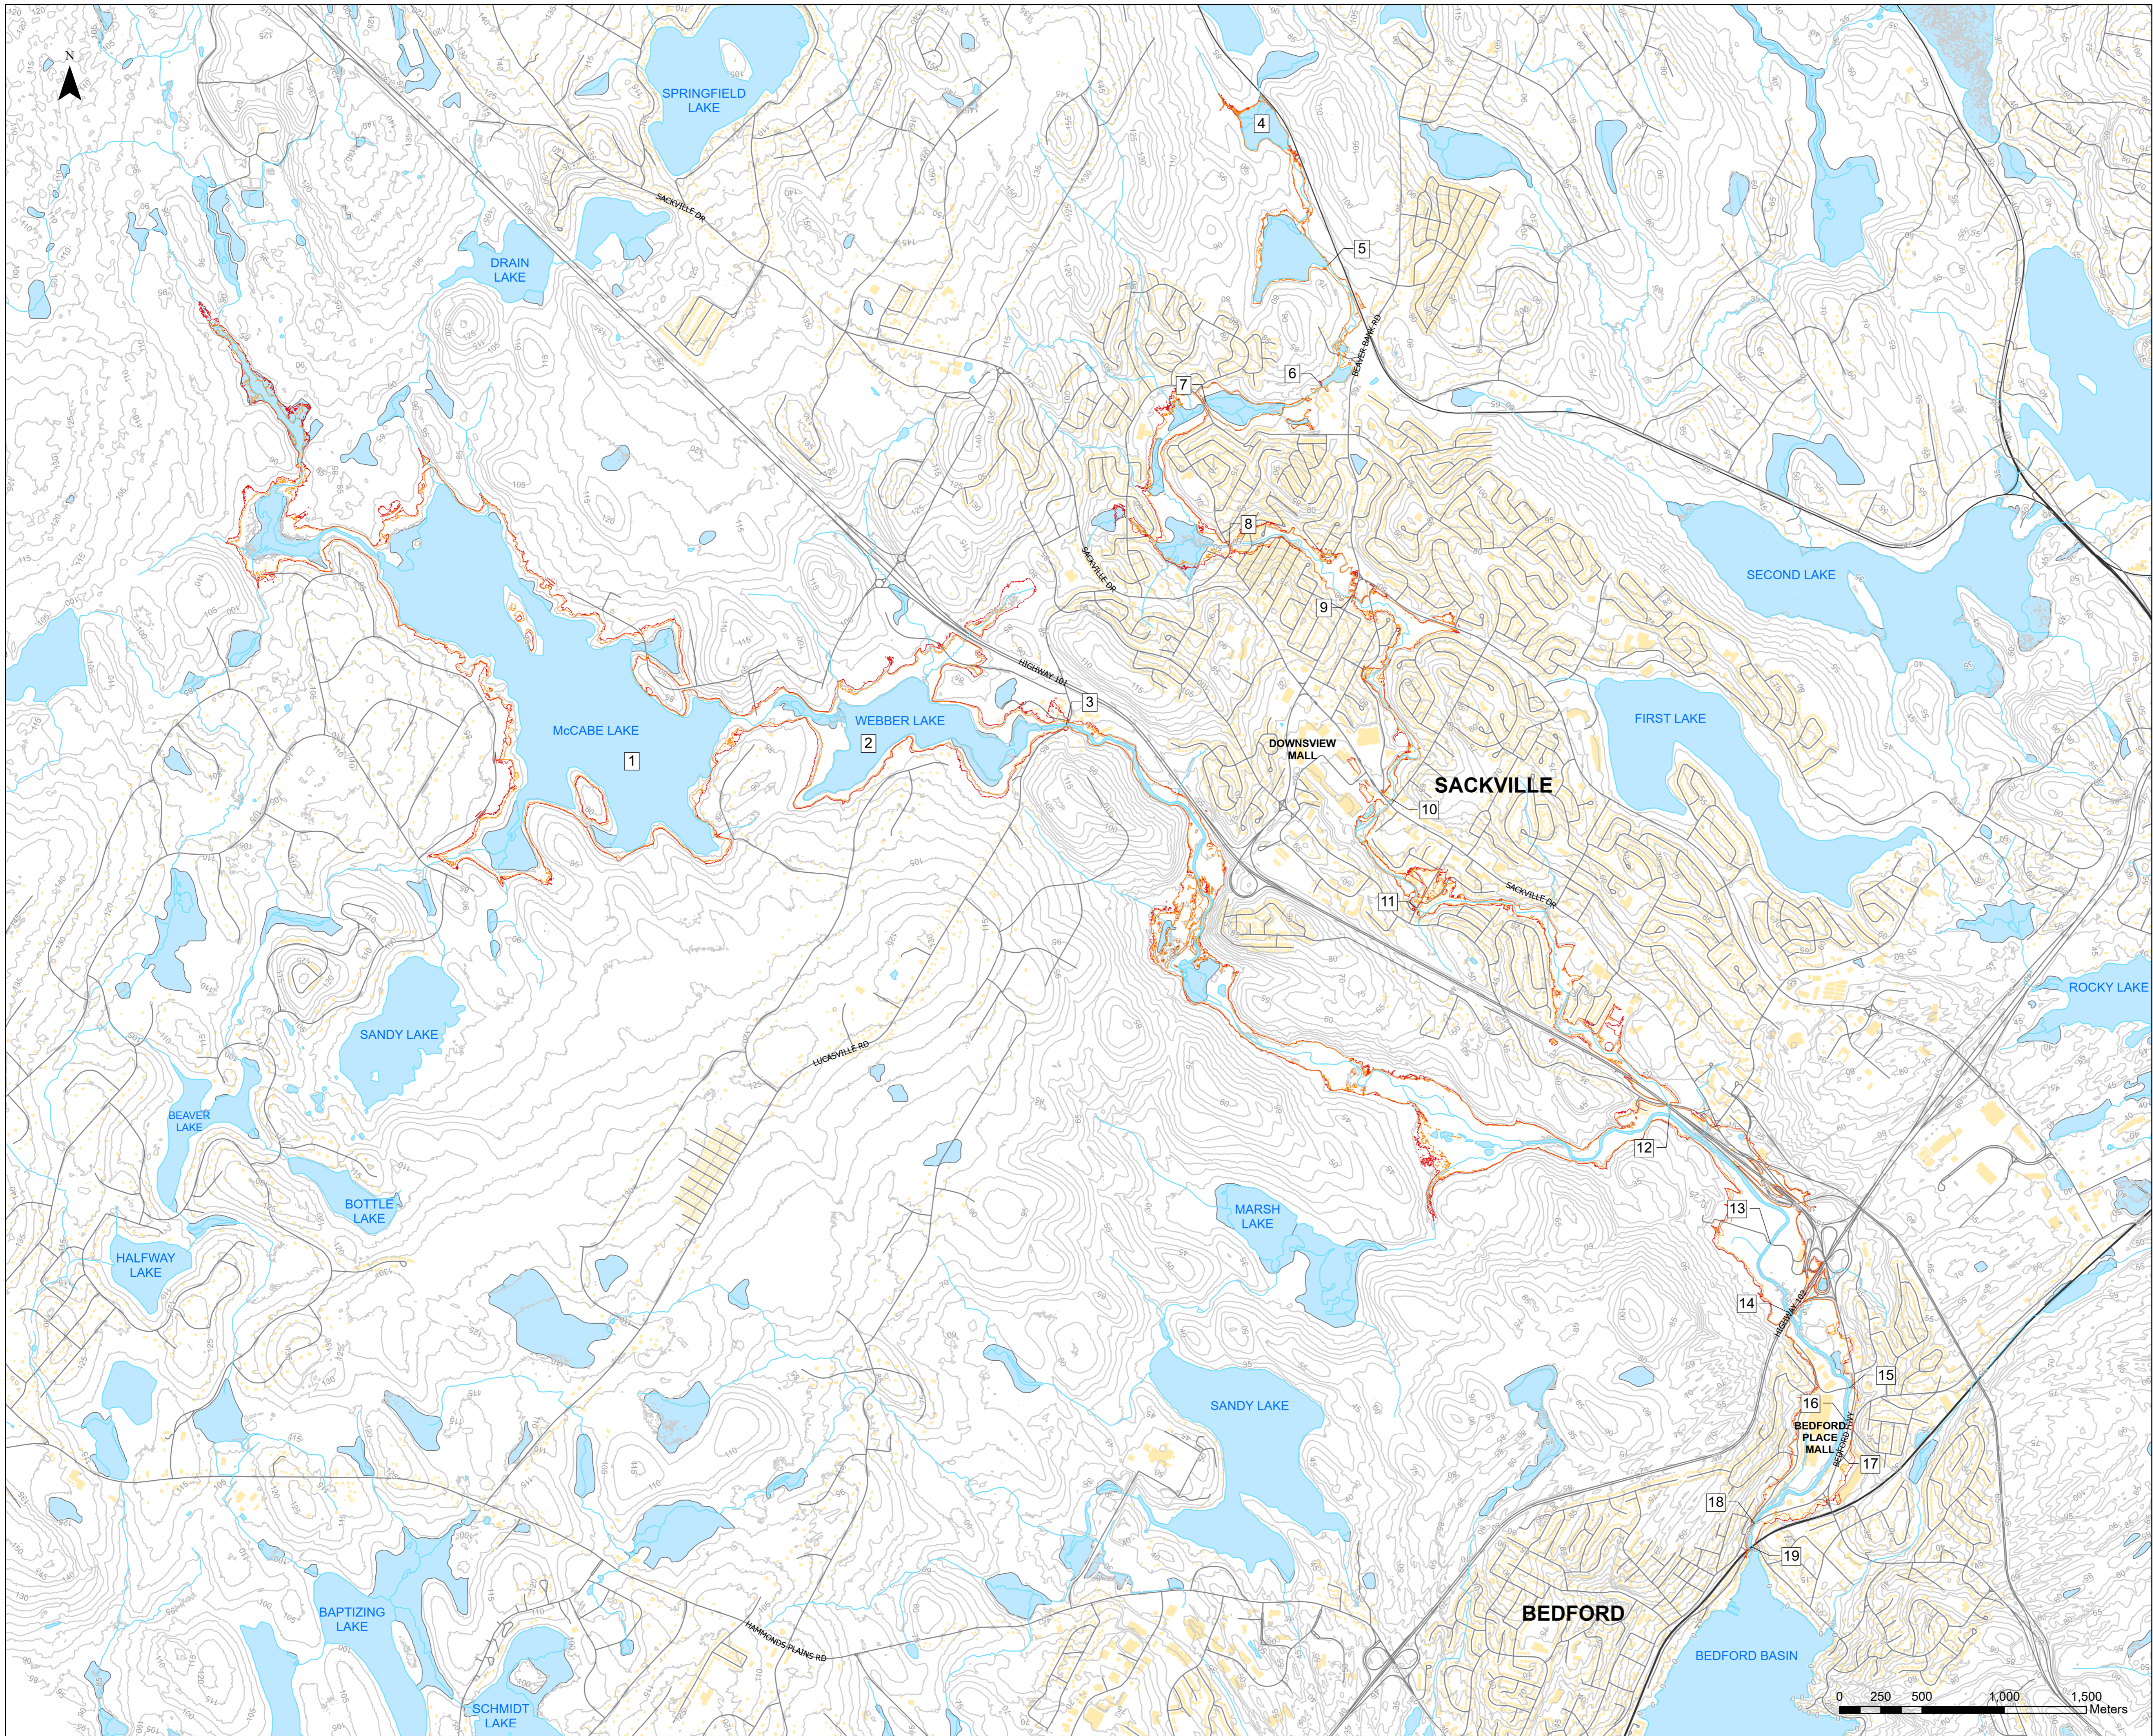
N

SPRINGFIELD LAKE

SACKVILLE DR

DRAIN LAKE

4

5

BEAVER BANK RD

6

7

8

SACKVILLE DR

9

SECOND LAKE

HIGHWAY 101

3

McCABE LAKE

1

WEBBER LAKE

2

DOWNSVIEW MALL

SACKVILLE

FIRST LAKE

10

11

SACKVILLE DR

ROCKY LAKE

SANDY LAKE

LUCASVILLE RD

BEAVER LAKE

12

BOTTLE LAKE

MARSH LAKE

13

HALFWAY LAKE

14

HIGHWAY 102

15

16

BEDFORD PLACE MALL

BEDFORD HWY

17

SANDY LAKE

18

19

BAPTIZING LAKE

HAMMONDS PLAINS RD

BEDFORD

SCHMIDT LAKE

BEDFORD BASIN

0 250 500 1,000 1,500 Meters